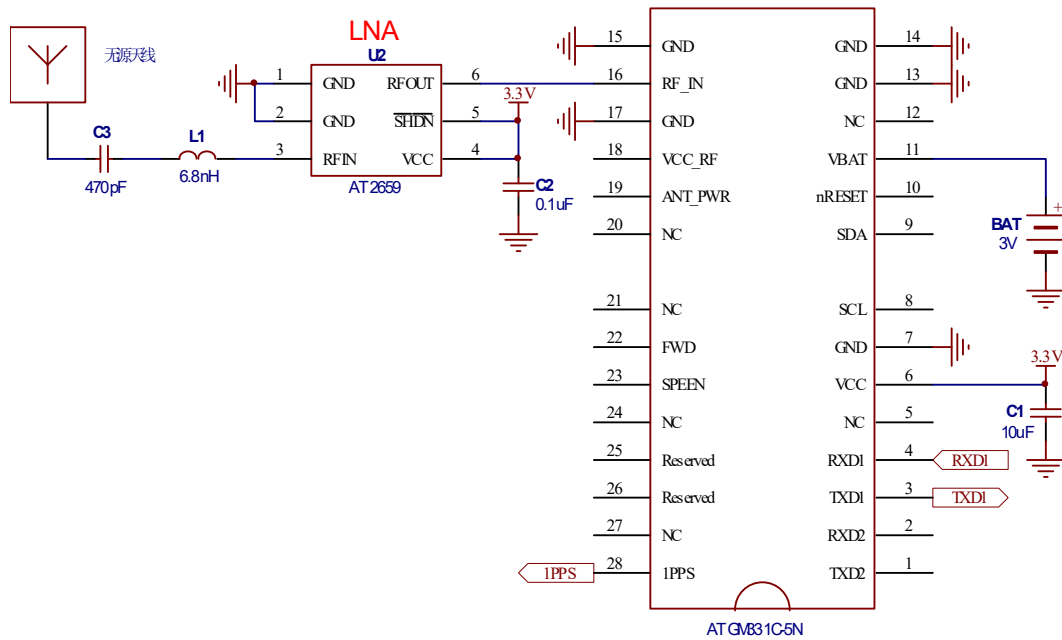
无源天线

C3
470pF

L1
6.8nH

LNA
U2

| 1 | GND | RFOUT | 6 |
|---|---|---|---|
| 2 | GND | $\overline{SHDN}$ | 5 |
| 3 | RFIN | VCC | 4 |

AT2659

3.3V

C2
0.1uF

| 15 | GND | GND | 14 |
|---|---|---|---|
| 16 | RF_IN | GND | 13 |
| 17 | GND | NC | 12 |
| 18 | VCC_RF | VBAT | 11 |
| 19 | ANT_PWR | nRESET | 10 |
| 20 | NC | SDA | 9 |
| 21 | NC | SCL | 8 |
| 22 | FWD | GND | 7 |
| 23 | SPEEN | VCC | 6 |
| 24 | NC | NC | 5 |
| 25 | Reserved | RXD1 | 4 |
| 26 | Reserved | TXD1 | 3 |
| 27 | NC | RXD2 | 2 |
| 28 | 1PPS | TXD2 | 1 |

1PPS

ATGM331C-5N

BAT
3V
+

3.3V

C1
10uF

RXD1

TXD1